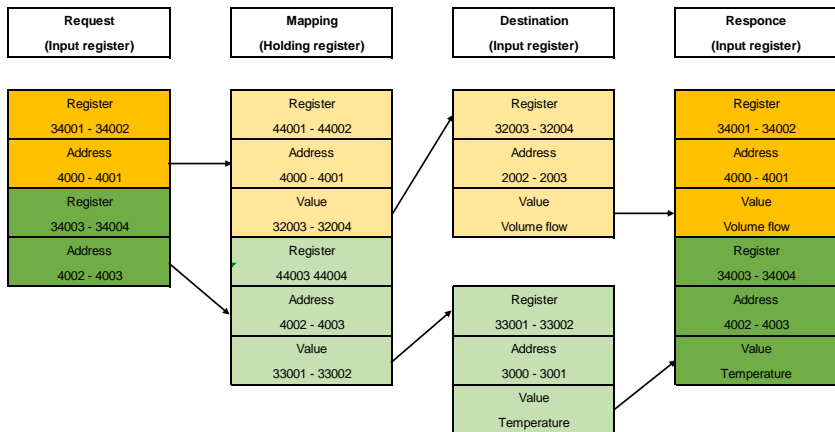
Request
(Input register)

Register
34001 - 34002

Address
4000 - 4001

Register
34003 - 34004

Address
4002 - 4003

Mapping
(Holding register)

Register
44001 - 44002

Address
4000 - 4001

Value
32003 - 32004

Register
44003 44004

Address
4002 - 4003

Value
33001 - 33002

Destination
(Input register)

Register
32003 - 32004

Address
2002 - 2003

Value
Volume flow

Register
33001 - 33002

Address
3000 - 3001

Value
Temperature

Responce
(Input register)

Register
34001 - 34002

Address
4000 - 4001

Value
Volume flow

Register
34003 - 34004

Address
4002 - 4003

Value
Temperature